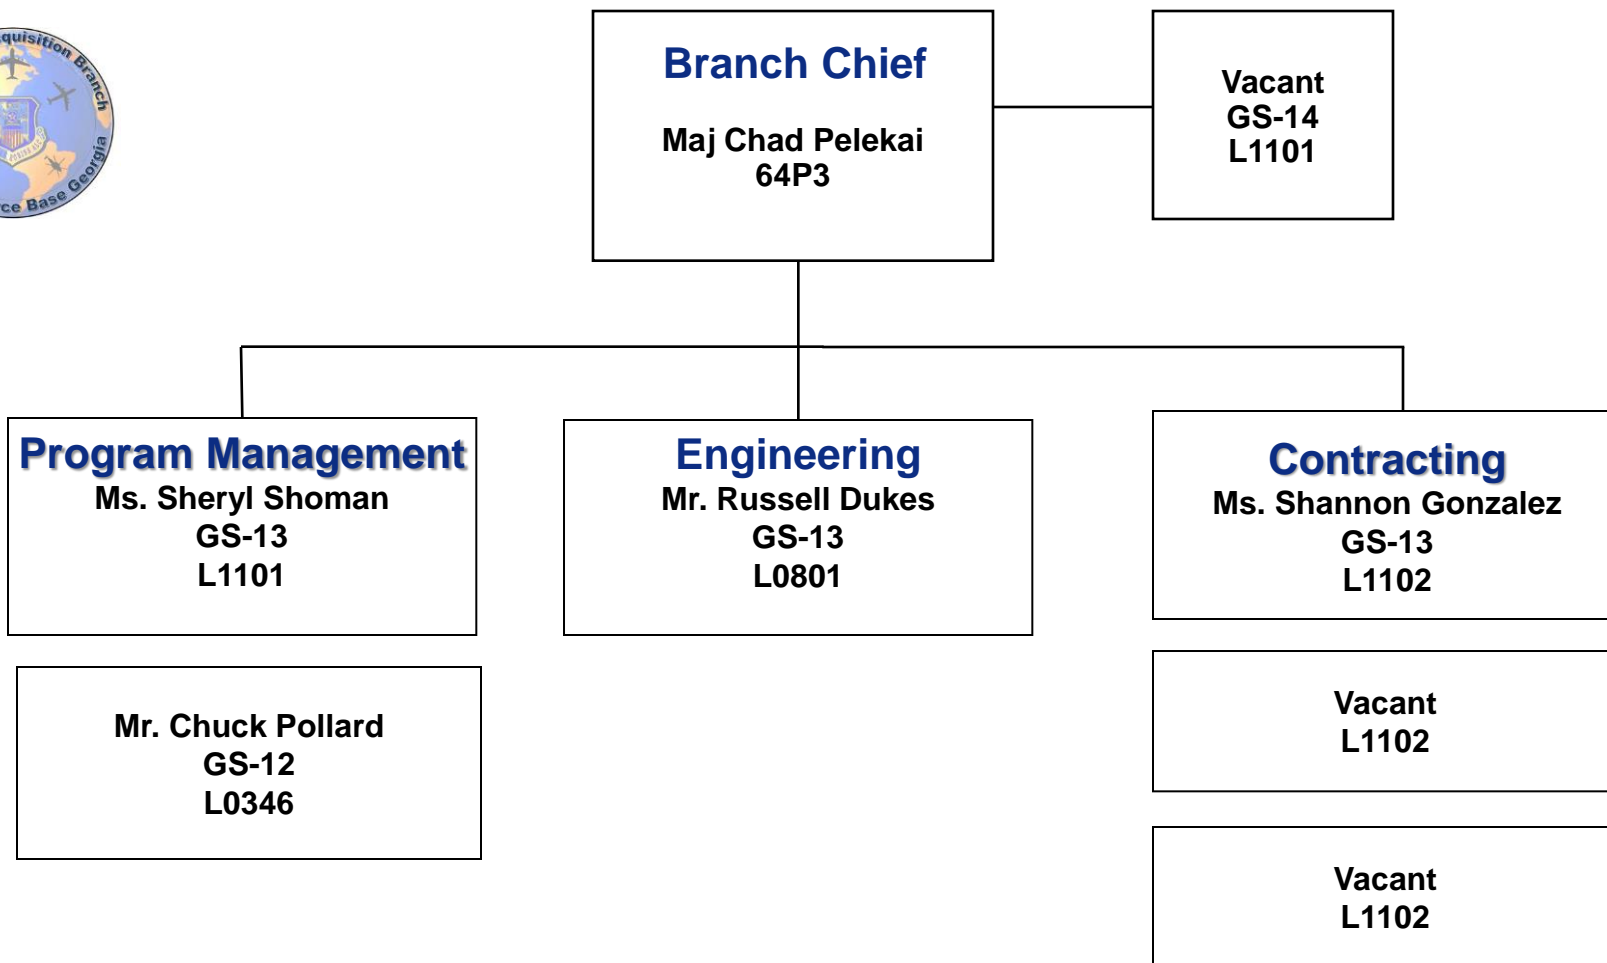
quisition Branch
rce Base Georgia

Branch Chief

Maj Chad Pelekai
64P3

Vacant
GS-14
L1101

Program Management
Ms. Sheryl Shoman
GS-13
L1101

Engineering
Mr. Russell Dukes
GS-13
L0801

Contracting
Ms. Shannon Gonzalez
GS-13
L1102

Mr. Chuck Pollard
GS-12
L0346

Vacant
L1102

Vacant
L1102